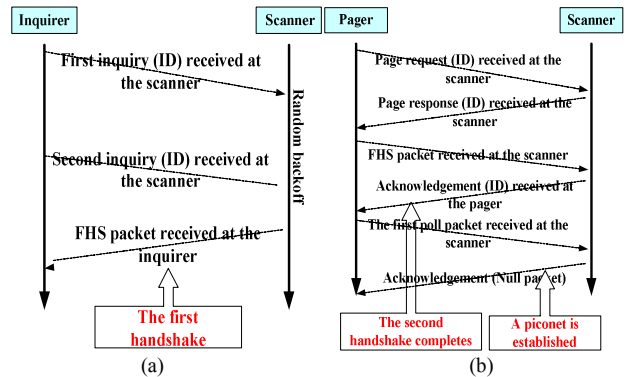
Inquirer

Scanner

First inquiry (ID) received at the scanner

Random backoff

Second inquiry (ID) received at the scanner

FHS packet received at the inquirer

The first handshake

(a)

Pager

Scanner

Page request (ID) received at the scanner

Page response (ID) received at the scanner

FHS packet received at the scanner

Acknowledgement (ID) received at the pager

The first poll packet received at the scanner

Acknowledgement (Null packet)

The second handshake completes

A piconet is established

(b)